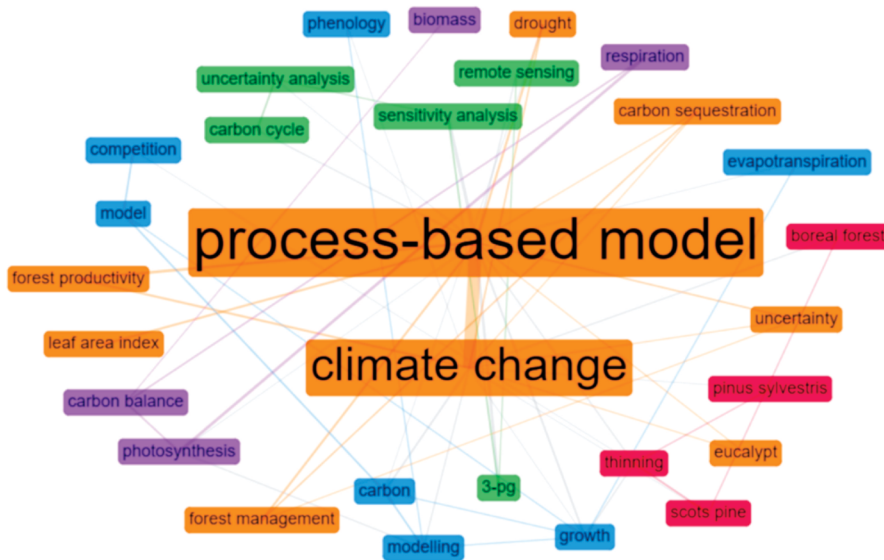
phenology
biomass
drought
respiration
uncertainty analysis
remote sensing
sensitivity analysis
carbon sequestration
carbon cycle
competition
evapotranspiration
model
process-based model
boreal forest
forest productivity
uncertainty
leaf area index
climate change
pinus sylvestris
carbon balance
photosynthesis
eucalypt
thinning
carbon
3-pg
scots pine
forest management
growth
modelling